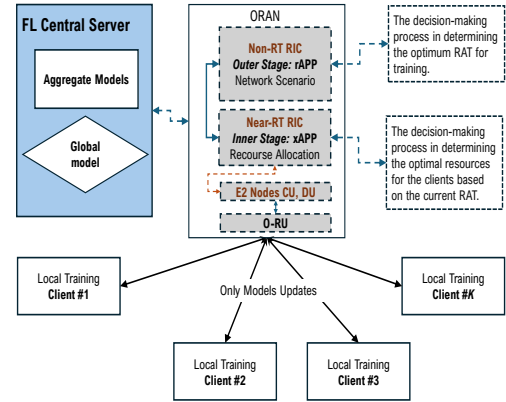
FL Central Server

Aggregate Models

Global model

ORAN

Non-RT RIC
Outer Stage: rAPP
Network Scenario

Near-RT RIC
Inner Stage: xAPP
Recourse Allocation

E2 Nodes CU, DU

O-RU

The decision-making process in determining the optimum RAT for training.

The decision-making process in determining the optimal resources for the clients based on the current RAT.

Local Training
Client #1

Only Models Updates

Local Training
Client #K

Local Training
Client #2

Local Training
Client #3